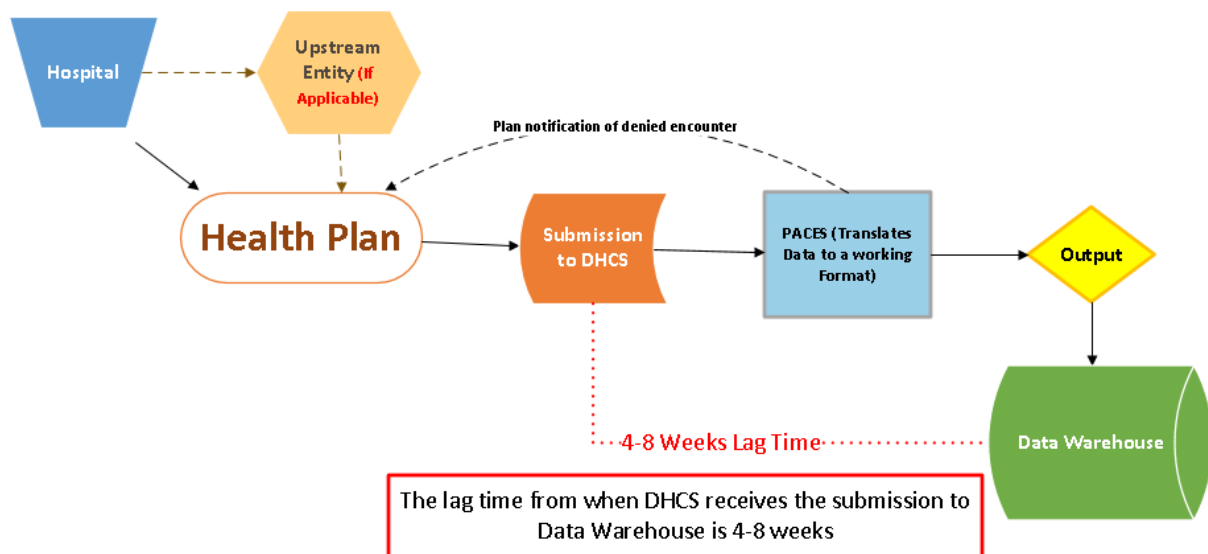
Hospital

Upstream Entity (If Applicable)

Plan notification of denied encounter

Health Plan

Submission to DHCS

PACES (Translates Data to a working Format)

Output

Data Warehouse

4-8 Weeks Lag Time

The lag time from when DHCS receives the submission to Data Warehouse is 4-8 weeks